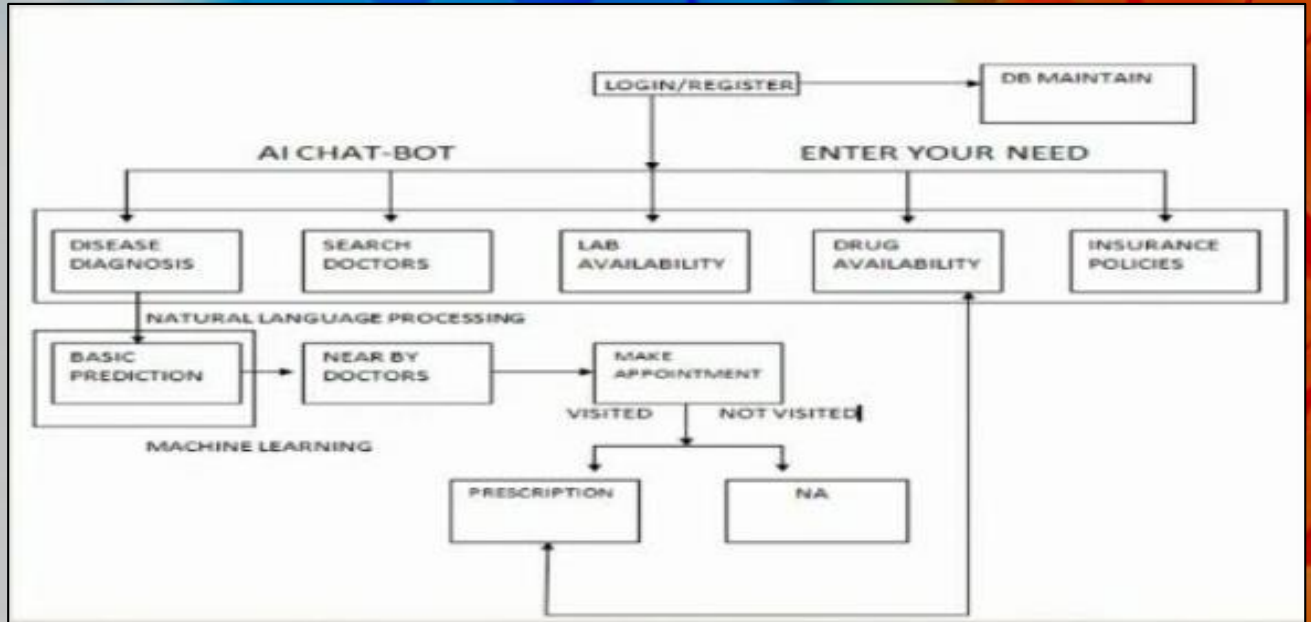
LOGIN/REGISTER

DB MAINTAIN

AI CHAT-BOT

ENTER YOUR NEED

DISEASE DIAGNOSIS

SEARCH DOCTORS

LAB AVAILABILITY

DRUG AVAILABILITY

INSURANCE POLICIES

NATURAL LANGUAGE PROCESSING

BASIC PREDICTION

NEAR BY DOCTORS

MAKE APPOINTMENT

VISITED

NOT VISITED

MACHINE LEARNING

PRESCRIPTION

NA